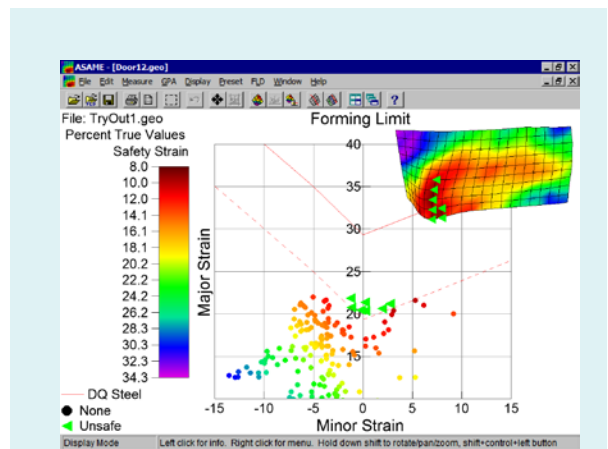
ASAME - [Door12.geo]
File Edit Measure GPA Display Preset FLD Window Help
?
File: TryOut1.geo
Percent True Values
Safety Strain
8.0
10.0
12.0
14.1
16.1
18.1
20.2
22.2
24.2
26.2
28.3
30.3
32.3
34.3
DQ Steel
None
Unsafe
Forming Limit
Major Strain
40
35
30
25
20
15
-15
-10
-5
0
5
10
15
Minor Strain
Display Mode
Left click for info. Right click for menu. Hold down shift to rotate/pan/zoom, shift+control+left button